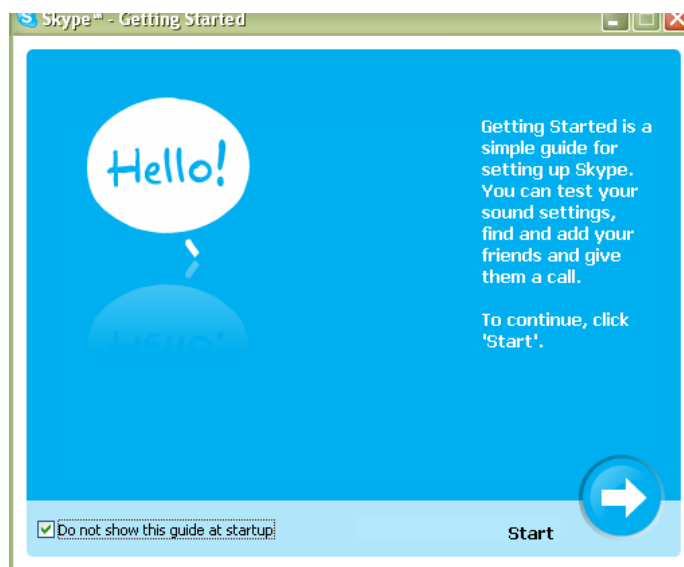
Skype™ - Getting Started

Hello!

Getting Started is a simple guide for setting up Skype. You can test your sound settings, find and add your friends and give them a call.

To continue, click 'Start'.

Do not show this guide at startup

Start